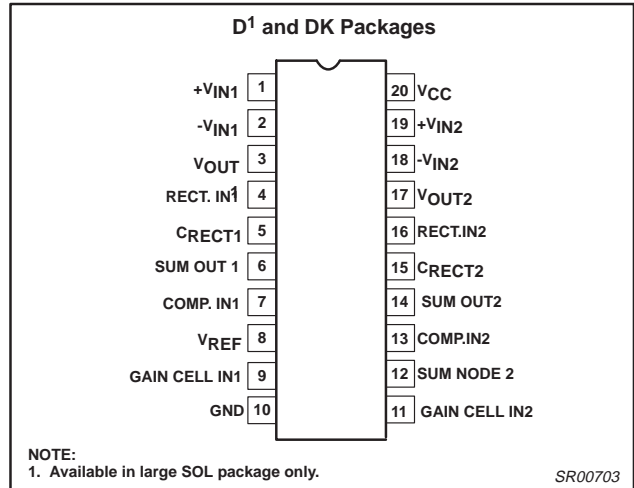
D$^1$ and DK Packages

+V$_{IN1}$ 1
-V$_{IN1}$ 2
V$_{OUT}$ 3
RECT. IN1 4
C$_{RECT1}$ 5
SUM OUT 1 6
COMP. IN1 7
V$_{REF}$ 8
GAIN CELL IN1 9
GND 10

20 V$_{CC}$
19 +V$_{IN2}$
18 -V$_{IN2}$
17 V$_{OUT2}$
16 RECT.IN2
15 C$_{RECT2}$
14 SUM OUT2
13 COMP.IN2
12 SUM NODE 2
11 GAIN CELL IN2

NOTE:
1. Available in large SOL package only.

SR00703